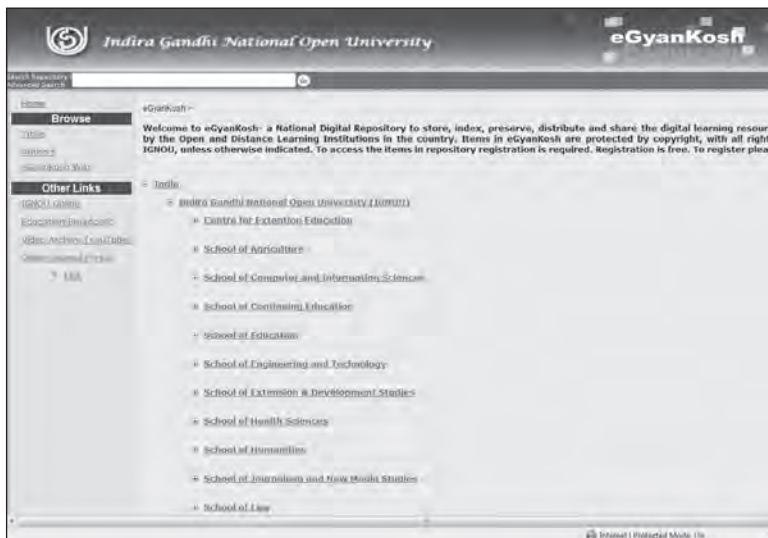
Indira Gandhi National Open University

eGyanKosh

Search Repository
Advanced Search

Home

Browse

Titles

Authors

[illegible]

Other Links

IGNOU Online

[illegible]

Video Archive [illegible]

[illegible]

FAQ

eGyanKosh >

Welcome to eGyanKosh- a National Digital Repository to store, index, preserve, distribute and share the digital learning resour by the Open and Distance Learning Institutions in the country. Items in eGyanKosh are protected by copyright, with all right IGNOU, unless otherwise indicated. To access the items in repository registration is required. Registration is free. To register plea

India

Indira Gandhi National Open University (IGNOU)

Centre for Extension Education

School of Agriculture

School of Computer and Information Sciences

School of Continuing Education

School of Education

School of Engineering and Technology

School of Extension & Development Studies

School of Health Sciences

School of Humanities

School of Journalism and New Media Studies

School of Law

Internet | Protected Mode: On